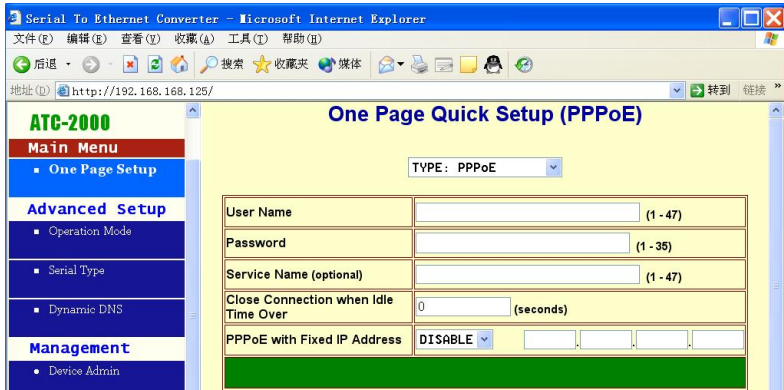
Serial To Ethernet Converter - Microsoft Internet Explorer

文件(F) 编辑(E) 查看(V) 收藏(A) 工具(T) 帮助(H)

后退 · 搜索 收藏夹 媒体

地址(D) http://192.168.168.125/ 转到 链接 »

ATC-2000

Main Menu

• One Page Setup

Advanced Setup

• Operation Mode

• Serial Type

• Dynamic DNS

Management

• Device Admin

One Page Quick Setup (PPPoE)

TYPE: PPPoE

| User Name | (1 - 47) |
|---|---|
| Password | (1 - 35) |
| Service Name (optional) | (1 - 47) |
| Close Connection when Idle Time Over | 0 (seconds) |
| PPPoE with Fixed IP Address | DISABLE |